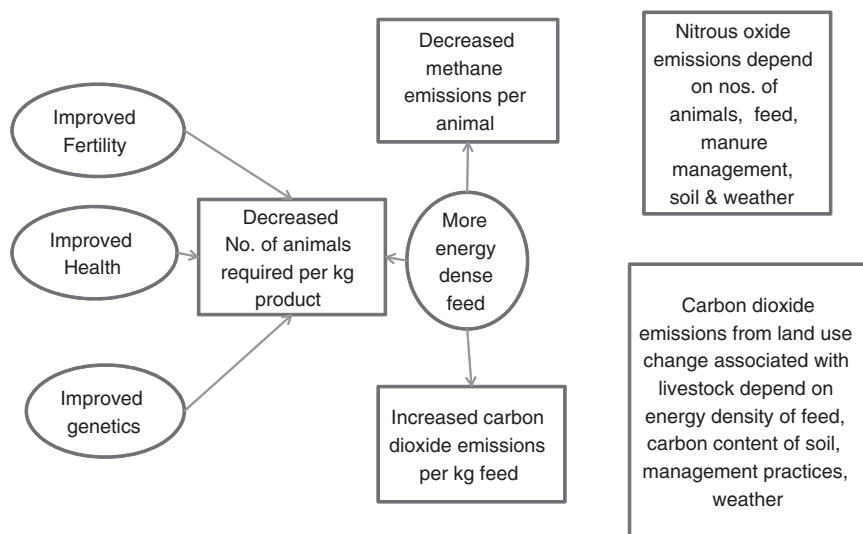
Improved Fertility

Improved Health

Improved genetics

Decreased No. of animals required per kg product

Decreased methane emissions per animal

More energy dense feed

Increased carbon dioxide emissions per kg feed

Nitrous oxide emissions depend on nos. of animals, feed, manure management, soil & weather

Carbon dioxide emissions from land use change associated with livestock depend on energy density of feed, carbon content of soil, management practices, weather